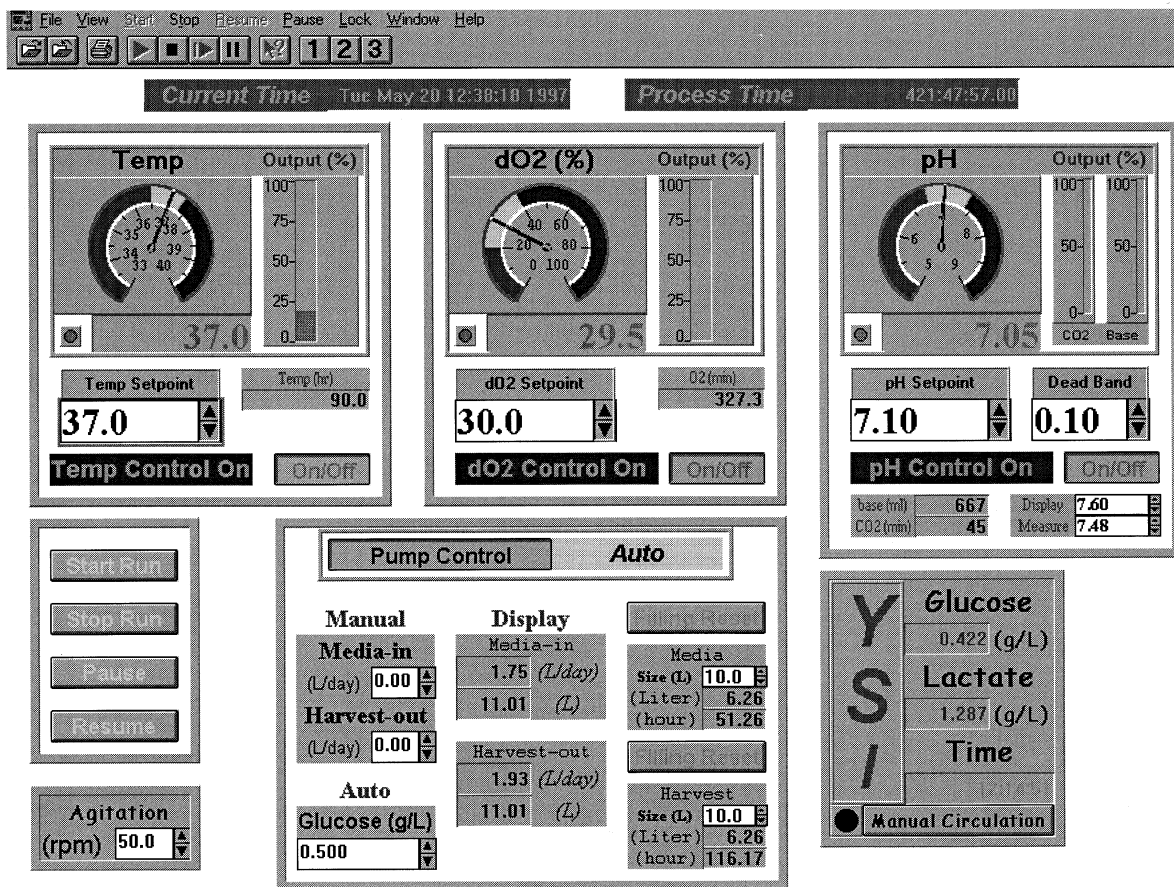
File View Start Stop Resume Pause Lock Window Help

1 2 3

Current Time Tue May 20 12:38:18 1997

Process Time 421:47:57.00

Temp

Output (%)

33 34 35 36 37 38 39 40

100 75 50 25 0

37.0

Temp Setpoint

37.0

Temp (hr)

90.0

Temp Control On

On/Off

dO2 (%)

Output (%)

0 20 40 60 80 100

100 75 50 25 0

29.5

dO2 Setpoint

30.0

O2 (min)

327.3

dO2 Control On

On/Off

pH

Output (%)

5 6 7 8 9

100 50 0

100 50 0

7.05

CO2 Base

pH Setpoint

7.10

Dead Band

0.10

pH Control On

On/Off

base (ml) 667

CO2 (min) 45

Display 7.60

Measure 7.48

Start Run

Stop Run

Pause

Resume

Agitation

(rpm) 50.0

Pump Control

Auto

Manual

Media-in

(L/day) 0.00

Harvest-out

(L/day) 0.00

Auto

Glucose (g/L)

0.500

Display

Media-in

1.75 (L/day)

11.01 (L)

Harvest-out

1.93 (L/day)

11.01 (L)

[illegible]

Media

Size (L) 10.0

(Liter) 6.26

(hour) 51.26

Harvest

Size (L) 10.0

(Liter) 6.26

(hour) 116.17

Y S I

Glucose

0.422 (g/L)

Lactate

1.287 (g/L)

Time

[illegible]

Manual Circulation